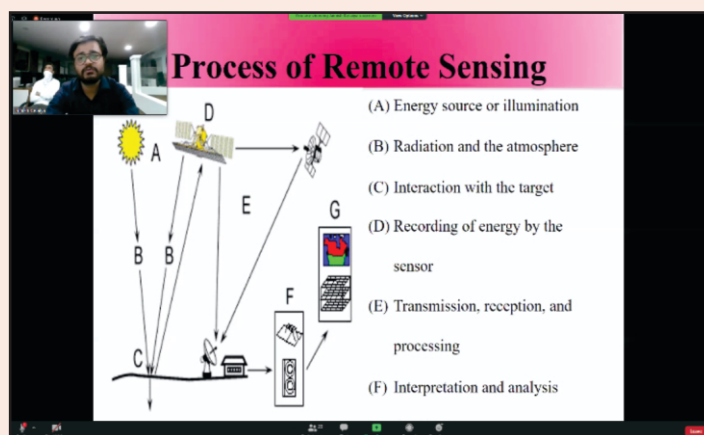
View Options

Process of Remote Sensing

A

D

E

B

B

G

F

C

(A) Energy source or illumination

(B) Radiation and the atmosphere

(C) Interaction with the target

(D) Recording of energy by the sensor

(E) Transmission, reception, and processing

(F) Interpretation and analysis